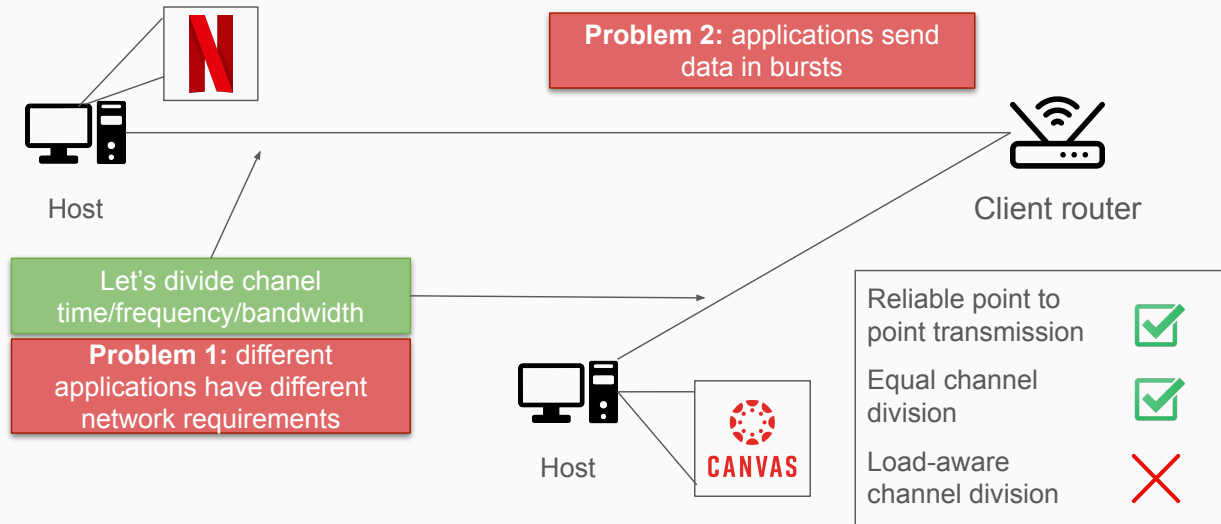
N

Problem 2: applications send data in bursts

Host

Client router

Let's divide chanel time/frequency/bandwidth

Problem 1: different applications have different network requirements

Host

CANVAS

Reliable point to point transmission

Equal channel division

Load-aware channel division